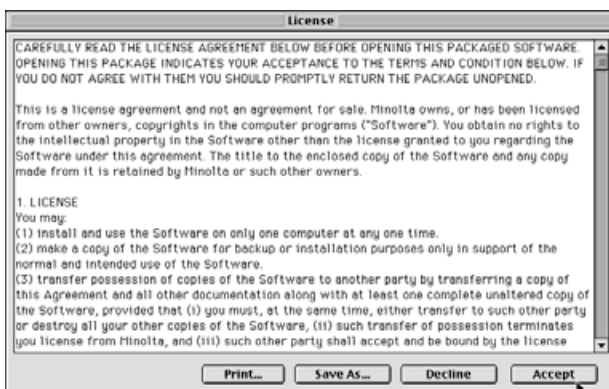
License

CAREFULLY READ THE LICENSE AGREEMENT BELOW BEFORE OPENING THIS PACKAGED SOFTWARE. OPENING THIS PACKAGE INDICATES YOUR ACCEPTANCE TO THE TERMS AND CONDITION BELOW. IF YOU DO NOT AGREE WITH THEM YOU SHOULD PROMPTLY RETURN THE PACKAGE UNOPENED.

This is a license agreement and not an agreement for sale. Minolta owns, or has been licensed from other owners, copyrights in the computer programs ("Software"). You obtain no rights to the intellectual property in the Software other than the license granted to you regarding the Software under this agreement. The title to the enclosed copy of the Software and any copy made from it is retained by Minolta or such other owners.

1. LICENSE
You may:
(1) install and use the Software on only one computer at any one time.
(2) make a copy of the Software for backup or installation purposes only in support of the normal and intended use of the Software.
(3) transfer possession of copies of the Software to another party by transferring a copy of this Agreement and all other documentation along with at least one complete unaltered copy of the Software, provided that (i) you must, at the same time, either transfer to such other party or destroy all your other copies of the Software, (ii) such transfer of possession terminates you license from Minolta, and (iii) such other party shall accept and be bound by the license

Print... Save As... Decline Accept